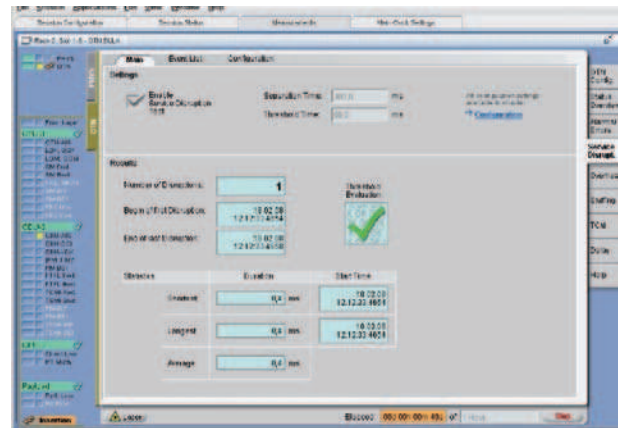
Device Configuration | Device Status | Measurements | Multi-Clock Settings

Main | Event List | Configuration

Settings

Enable Service Disruption Test

Separation Time: ms

Threshold Time: ms

Configuration

Results

Number of Disruptions: 1

Begin of first Disruption: 10.02.08 12:12:33.4654

End of last Disruption: 10.02.08 12:12:33.4658

Disruption Evaluation

| Statistics | Duration | Start Time |
|---|---|---|
| Shortest | 0,4 ms | 10.02.08 12.12.33.4654 |
| Longest | 0,4 ms | 10.02.08 12.12.33.4654 |
| Average | 0,4 ms | |

SDH Config

Status Overview

Alarms Errors

Service Disrupt.

Overhead

Stuffing

TCM

Delay

Help

Elapsed 000:00h:00m:49s